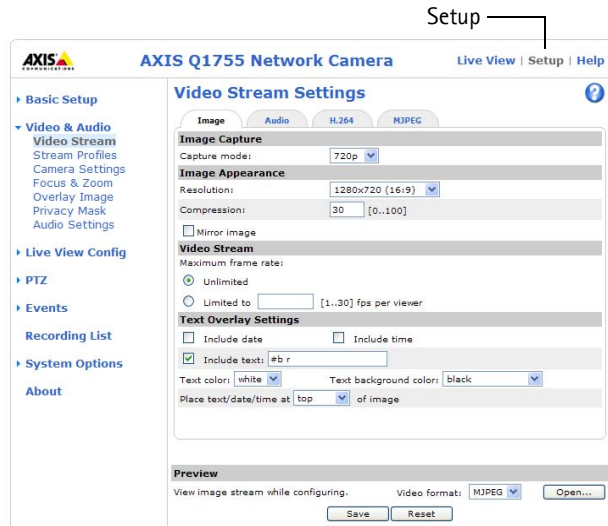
Setup

AXIS COMMUNICATIONS

AXIS Q1755 Network Camera

Live View | Setup | Help

Basic Setup

Video & Audio
Video Stream
Stream Profiles
Camera Settings
Focus & Zoom
Overlay Image
Privacy Mask
Audio Settings

Live View Config

PTZ

Events

Recording List

System Options

About

Video Stream Settings

?

Image | Audio | H.264 | MJPEG

Image Capture

Capture mode: 720p

Image Appearance

Resolution: 1280x720 (16:9)

Compression: 30 [0..100]

Mirror image

Video Stream

Maximum frame rate:

Unlimited

Limited to [1..30] fps per viewer

Text Overlay Settings

Include date

Include time

Include text: #b r

Text color: white

Text background color: black

Place text/date/time at top of image

Preview

View image stream while configuring.

Video format: MJPEG

Open...

Save

Reset